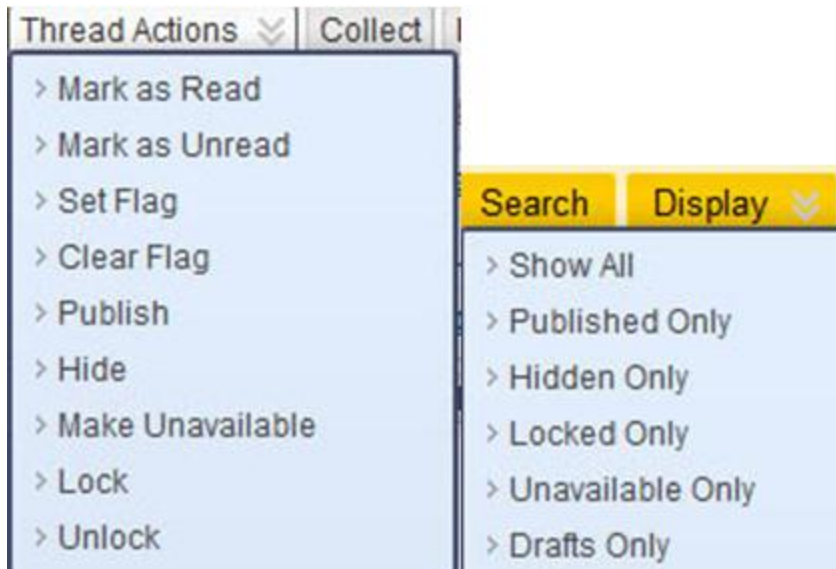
Thread Actions
Collect

Mark as Read
Mark as Unread
Set Flag
Clear Flag
Publish
Hide
Make Unavailable
Lock
Unlock

Search
Display

Show All
Published Only
Hidden Only
Locked Only
Unavailable Only
Drafts Only